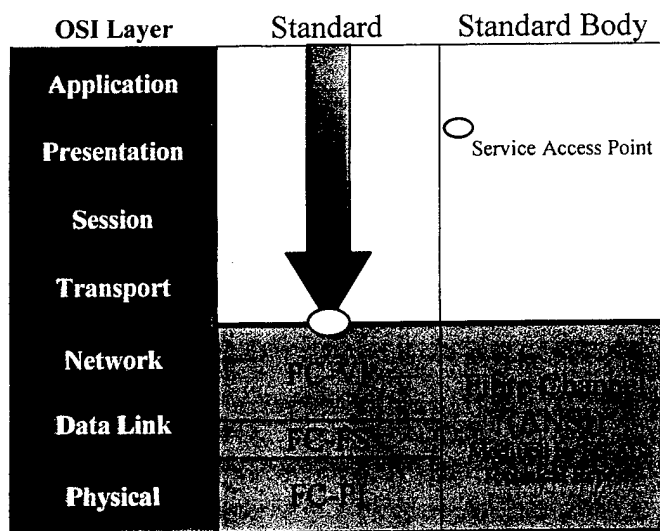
| OSI Layer | Standard | Standard Body |
|---|---|---|
| Application | | |
| Presentation | | Service Access Point |
| Session | | |
| Transport | | |
| Network | FC-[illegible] | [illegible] |
| Data Link | FC-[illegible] | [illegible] |
| Physical | FC-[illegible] | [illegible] |